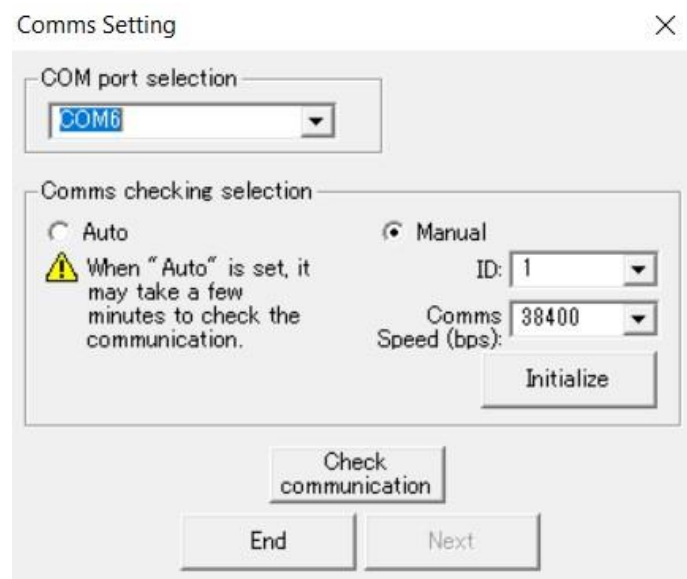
Comms Setting

COM port selection

COM6

Comms checking selection

Auto

When “Auto” is set, it may take a few minutes to check the communication.

Manual

ID: 1

Comms Speed (bps): 38400

Initialize

Check communication

End

Next